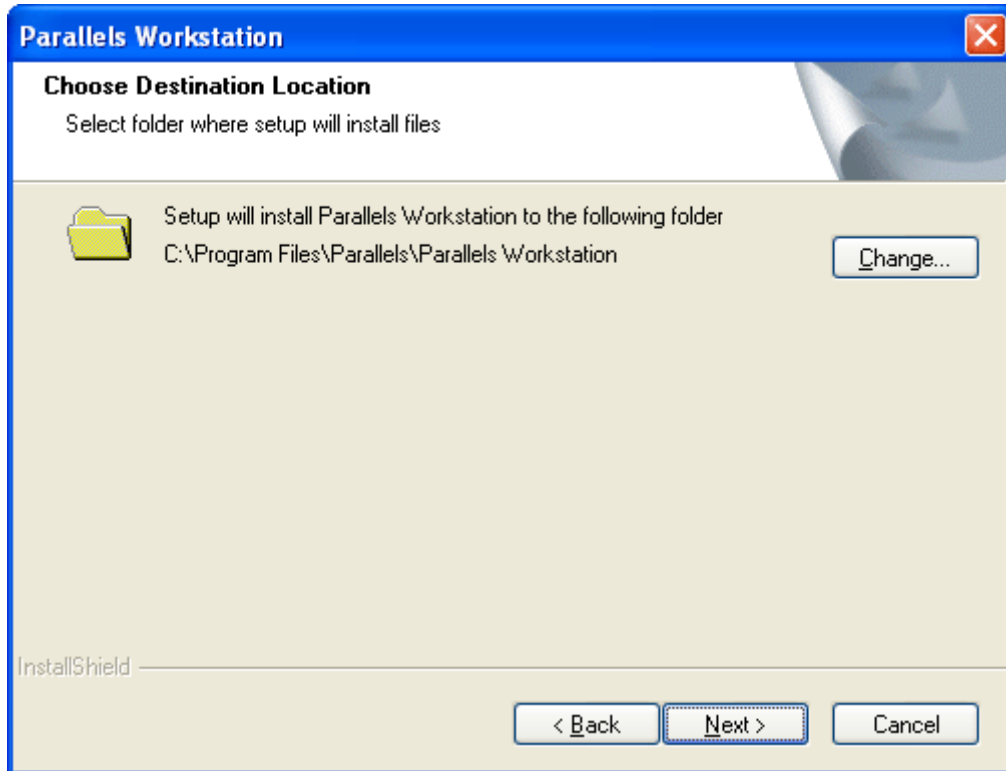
Parallels Workstation

Choose Destination Location

Select folder where setup will install files

Setup will install Parallels Workstation to the following folder

C:\Program Files\Parallels\Parallels Workstation

Change...

InstallShield

< Back

Next >

Cancel